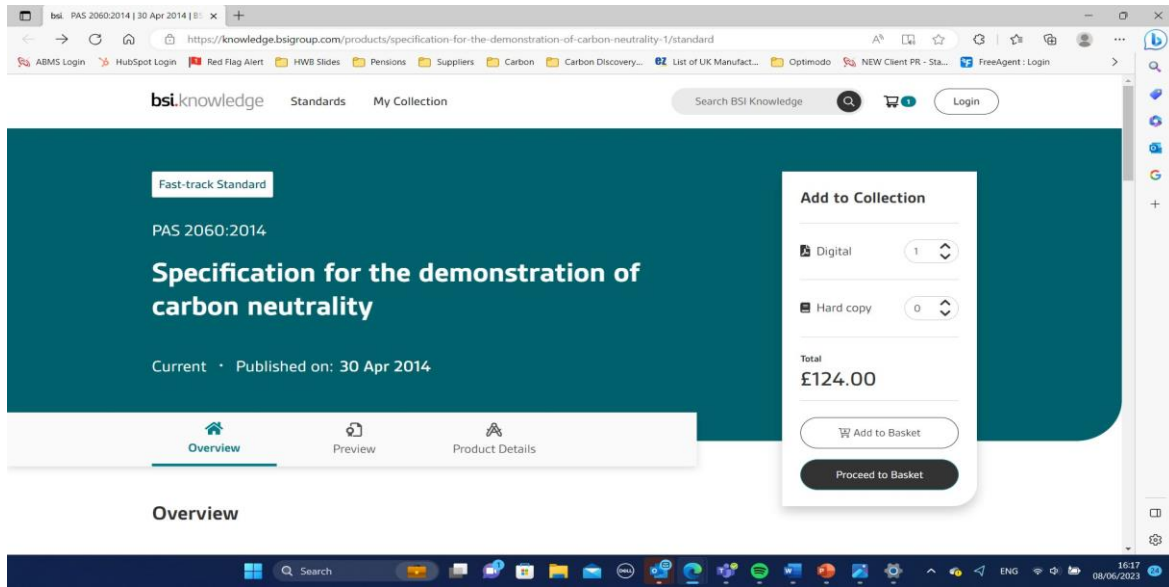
bsi. PAS 2060:2014 | 30 Apr 2014 | BS ×   +

https://knowledge.bsigroup.com/products/specification-for-the-demonstration-of-carbon-neutrality-1/standard

ABMS Login   HubSpot Login   Red Flag Alert   HWB Slides   Pensions   Suppliers   Carbon   Carbon Discovery...   List of UK Manufact...   Optimodo   NEW Client PR - Sta...   FreeAgent : Login

bsi.knowledge   Standards   My Collection   Search BSI Knowledge   1   Login

Fast-track Standard

PAS 2060:2014

Specification for the demonstration of carbon neutrality

Current · Published on: 30 Apr 2014

Add to Collection

Digital 1

Hard copy 0

Total
£124.00

Add to Basket

Proceed to Basket

Overview   Preview   Product Details

Overview

Search   ENG   16:17 08/06/2023